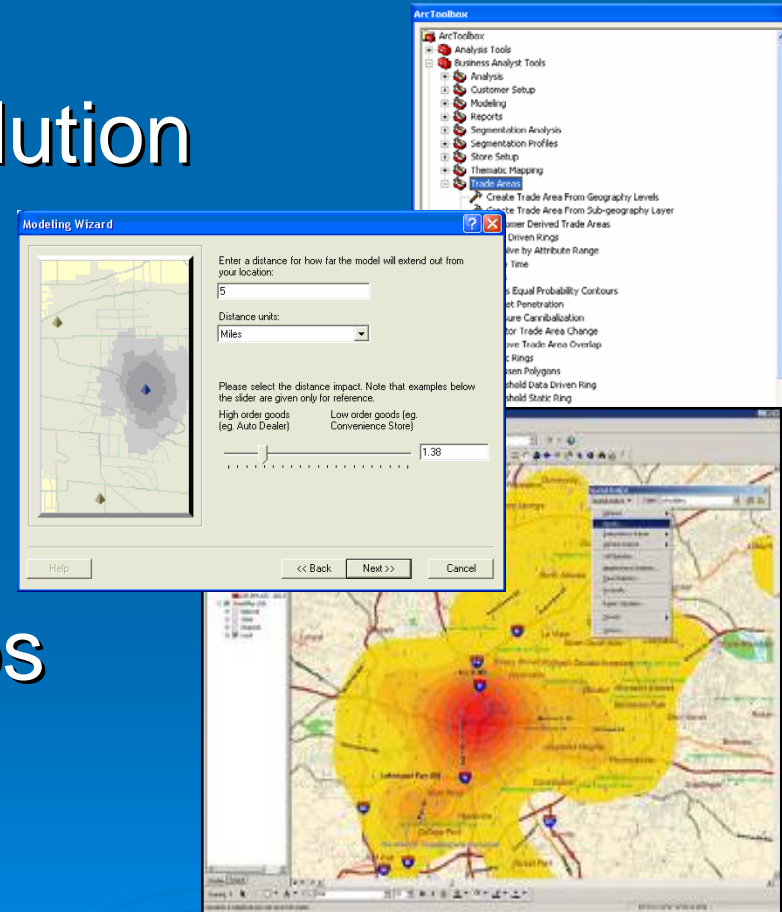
lution

s

ArcToolbox

ArcToolbox
Analysis Tools
Business Analyst Tools
Analysis
Customer Setup
Modeling
Reports
Segmentation Analysis
Segmentation Profiles
Store Setup
Thematic Mapping
Trade Areas
Create Trade Area From Geography Levels
Create Trade Area From Sub-geography Layer
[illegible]omer Derived Trade Areas
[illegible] Driven Rings
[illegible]olve by Attribute Range
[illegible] Time
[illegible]s Equal Probability Contours
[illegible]et Penetration
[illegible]sure Cannibalization
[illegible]tor Trade Area Change
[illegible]ove Trade Area Overlap
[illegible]c Rings
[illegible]ssen Polygons
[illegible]shold Data Driven Ring
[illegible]shold Static Ring

Modeling Wizard

Enter a distance for how far the model will extend out from your location:
5
Distance units:
Miles
Please select the distance impact. Note that examples below the slider are given only for reference.
High order goods (eg. Auto Dealer)
Low order goods (eg. Convenience Store)
1.38

Help
<< Back
Next >>
Cancel